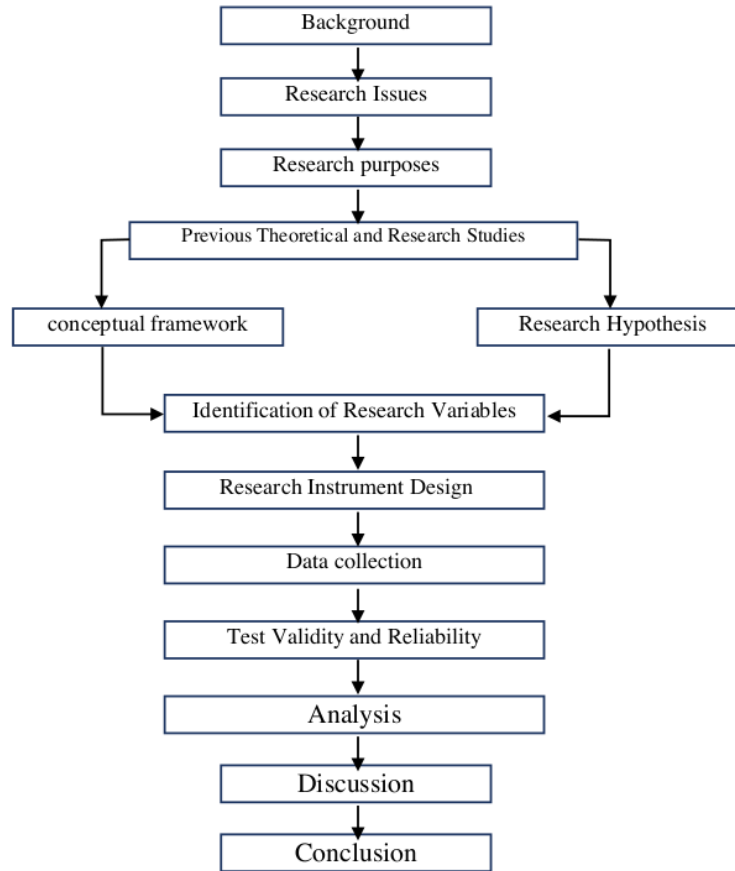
Background

Research Issues

Research purposes

Previous Theoretical and Research Studies

conceptual framework

Research Hypothesis

Identification of Research Variables

Research Instrument Design

Data collection

Test Validity and Reliability

Analysis

Discussion

Conclusion